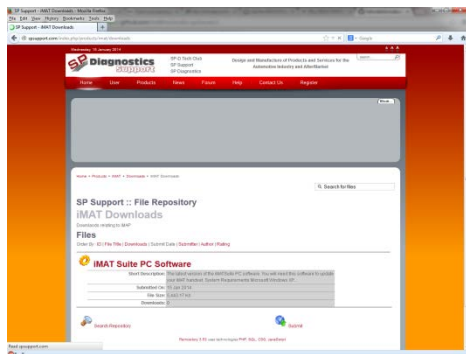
SP Support - iMAT Downloads - Mozilla Firefox
File Edit View History Bookmarks Tools Help
SP Support - iMAT Downloads
spsupport.com/index.php/products/imat/downloads
Google

Wednesday, 15 January 2014
SP Diagnostics support
SP-D Tech Club
SP Support
SP Diagnostics
Design and Manufacture of Products and Services for the Automotive Industry and Aftermarket
search

Home User Products News Forum Help Contact Us Register

Home » Products » iMAT » Downloads » iMAT Downloads

Search for files

SP Support :: File Repository
iMAT Downloads
Downloads relating to iMAT

Files
Order By : ID | File Title | Downloads | Submit Date | Submitter | Author | Rating

iMAT Suite PC Software
Short Description: The latest version of the iMAT Suite PC software. You will need this software to update your iMAT handset. System Requirements Microsoft Windows XP.
Submitted On: 15 Jan 2014
File Size: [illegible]
Downloads: 0

Search Repository
Submit

Remository 3.5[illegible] was technology PHP, SQL, CSS, JavaScript

Read spsupport.com